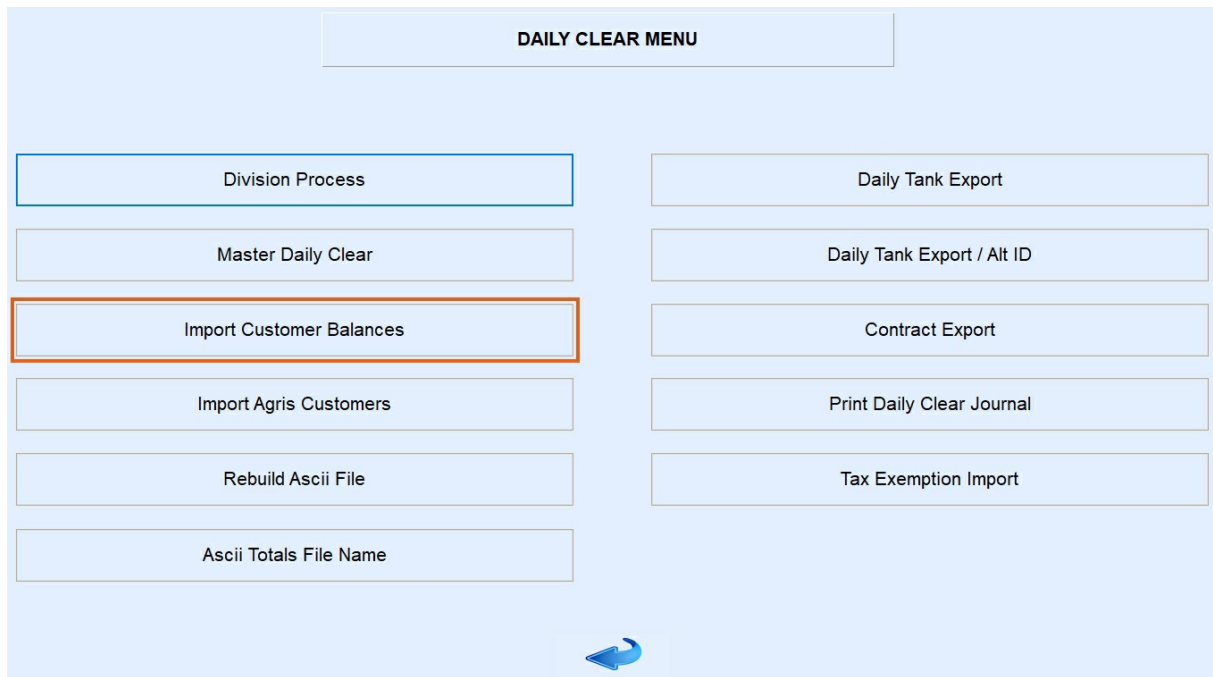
DAILY CLEAR MENU

Division Process

Master Daily Clear

Import Customer Balances

Import Agris Customers

Rebuild Ascii File

Ascii Totals File Name

Daily Tank Export

Daily Tank Export / Alt ID

Contract Export

Print Daily Clear Journal

Tax Exemption Import